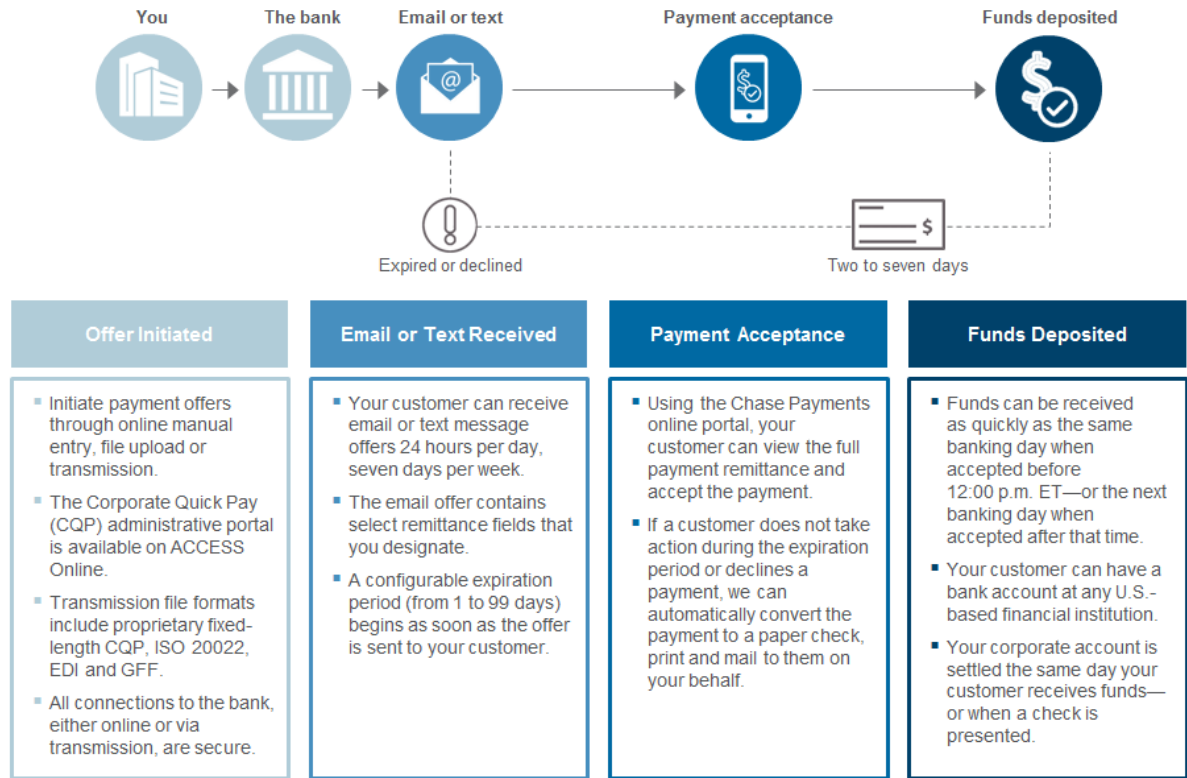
You

The bank

Email or text

@

Payment acceptance

Funds deposited

Expired or declined

$

Two to seven days

Offer Initiated

- Initiate payment offers through online manual entry, file upload or transmission.
- The Corporate Quick Pay (CQP) administrative portal is available on ACCESS Online.
- Transmission file formats include proprietary fixed-length CQP, ISO 20022, EDI and GFF.
- All connections to the bank, either online or via transmission, are secure.

Email or Text Received

- Your customer can receive email or text message offers 24 hours per day, seven days per week.
- The email offer contains select remittance fields that you designate.
- A configurable expiration period (from 1 to 99 days) begins as soon as the offer is sent to your customer.

Payment Acceptance

- Using the Chase Payments online portal, your customer can view the full payment remittance and accept the payment.
- If a customer does not take action during the expiration period or declines a payment, we can automatically convert the payment to a paper check, print and mail to them on your behalf.

Funds Deposited

- Funds can be received as quickly as the same banking day when accepted before 12:00 p.m. ET—or the next banking day when accepted after that time.
- Your customer can have a bank account at any U.S.-based financial institution.
- Your corporate account is settled the same day your customer receives funds—or when a check is presented.